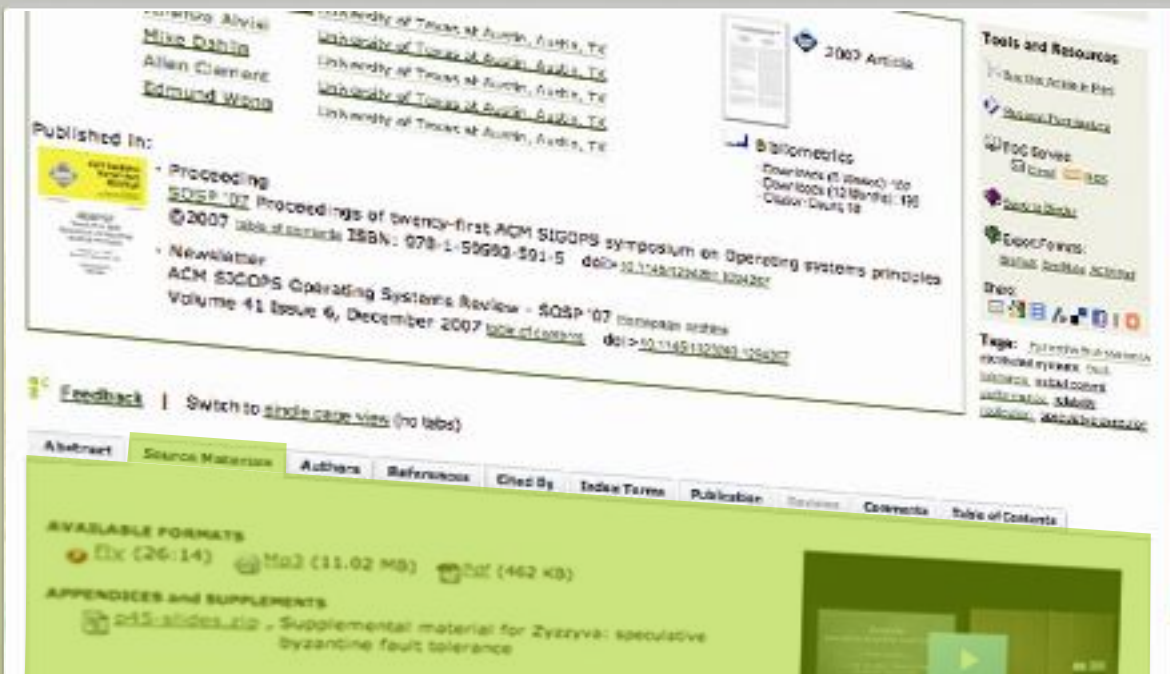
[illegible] Alvisi University of Texas at Austin, Austin, TX
Mike Dahlin University of Texas at Austin, Austin, TX
Allen Clement University of Texas at Austin, Austin, TX
Edmund Wong University of Texas at Austin, Austin, TX

2007 Article

Bibliometrics
Downloads (6 Weeks): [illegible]
Downloads (12 Months): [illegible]
Citation Count: 18

Published in:

· Proceeding
SOSP '07 Proceedings of twenty-first ACM SIGOPS symposium on Operating systems principles
©2007 table of contents ISBN: 978-1-59593-591-5 doi>10.1145/1294261.1294267

· Newsletter
ACM SIGOPS Operating Systems Review - SOSP '07 Homepage archive
Volume 41 Issue 6, December 2007 table of contents doi>10.1145/1323293.1294267

Tools and Resources
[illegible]
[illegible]
TOC Service: Email RSS
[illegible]
Export Formats: BibTeX EndNote ACM Ref
Share:
Tags: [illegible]

Feedback | Switch to single page view (no tabs)

Abstract | Source Materials | Authors | References | Cited By | Index Terms | Publication | Reviews | Comments | Table of Contents

AVAILABLE FORMATS
flv (26:14) Mp3 (11.02 MB) Pdf (462 KB)

APPENDICES and SUPPLEMENTS
p45-slides.zip , Supplemental material for Zyzzyva: speculative byzantine fault tolerance